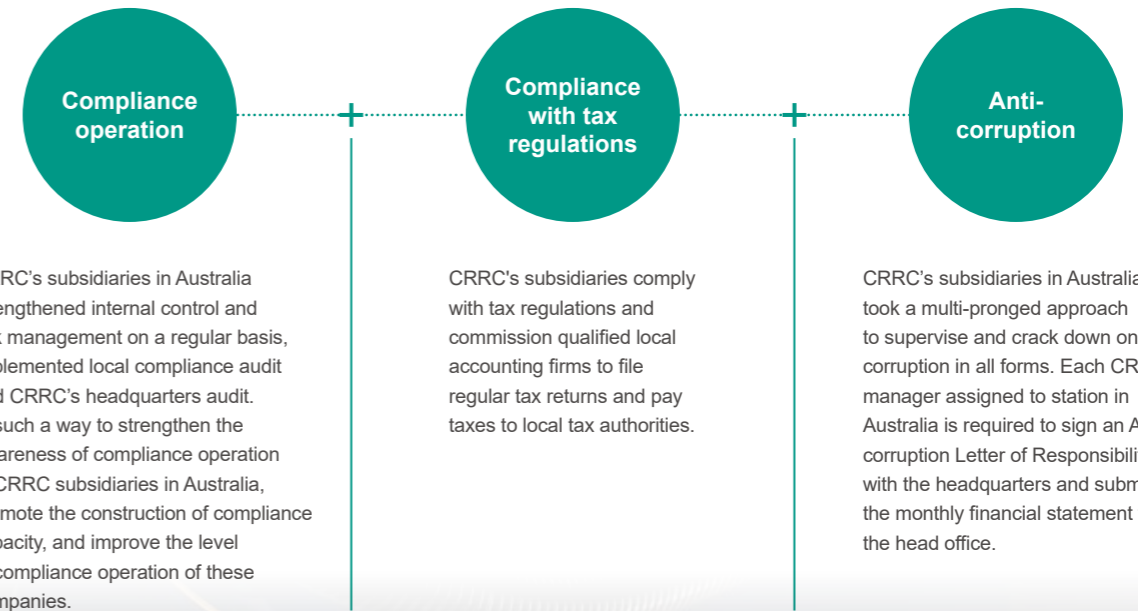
Compliance operation

Compliance with tax regulations

Anti-corruption

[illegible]RRC's subsidiaries in Australia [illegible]engthened internal control and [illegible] management on a regular basis, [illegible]plemented local compliance audit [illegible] CRRC's headquarters audit. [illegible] such a way to strengthen the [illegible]areness of compliance operation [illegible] CRRC subsidiaries in Australia, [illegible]mote the construction of compliance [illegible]pacity, and improve the level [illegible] compliance operation of these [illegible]mpanies.

CRRC's subsidiaries comply with tax regulations and commission qualified local accounting firms to file regular tax returns and pay taxes to local tax authorities.

CRRC's subsidiaries in Australia took a multi-pronged approach to supervise and crack down on corruption in all forms. Each CR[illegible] manager assigned to station in Australia is required to sign an A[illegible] corruption Letter of Responsibili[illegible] with the headquarters and subm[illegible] the monthly financial statement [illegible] the head office.